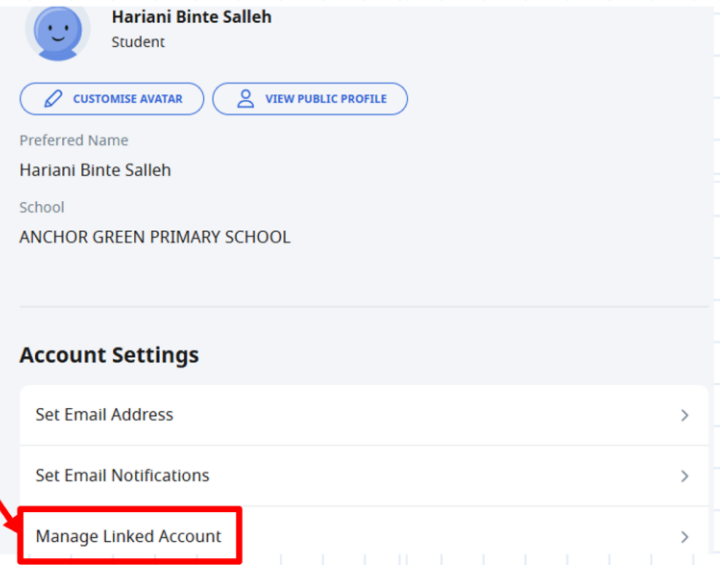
Hariani Binte Salleh
Student

CUSTOMISE AVATAR
VIEW PUBLIC PROFILE

Preferred Name
Hariani Binte Salleh

School
ANCHOR GREEN PRIMARY SCHOOL

Account Settings

Set Email Address

Set Email Notifications

Manage Linked Account